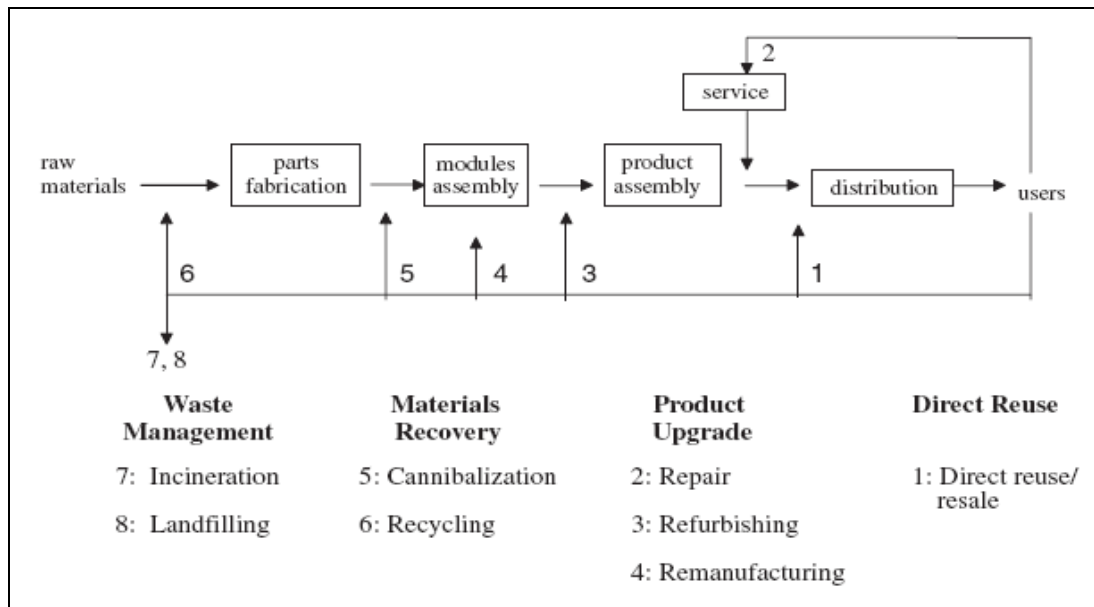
2

service

raw materials

parts fabrication

modules assembly

product assembly

distribution

users

6

5

4

3

1

7, 8

**Waste Management**

7: Incineration

8: Landfilling

**Materials Recovery**

5: Cannibalization

6: Recycling

**Product Upgrade**

2: Repair

3: Refurbishing

4: Remanufacturing

**Direct Reuse**

1: Direct reuse/ resale